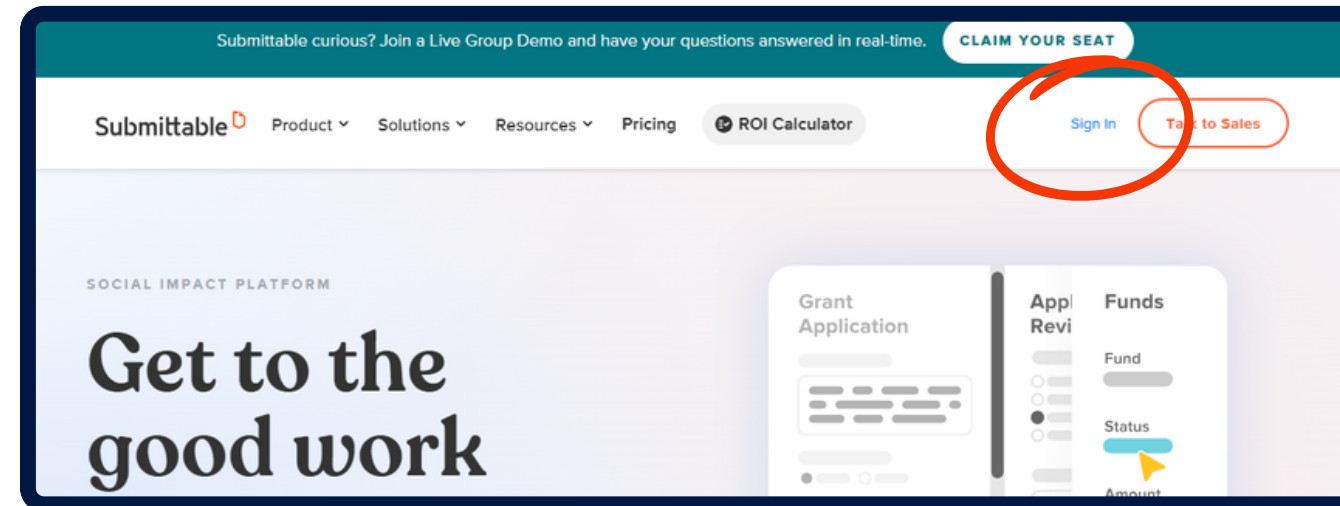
Submittable curious? Join a Live Group Demo and have your questions answered in real-time. CLAIM YOUR SEAT

Submittable Product Solutions Resources Pricing ROI Calculator Sign In Ta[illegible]k to Sales

SOCIAL IMPACT PLATFORM

Get to the good work

Grant Application

Appl Revi

Funds

Fund

Status

Amount